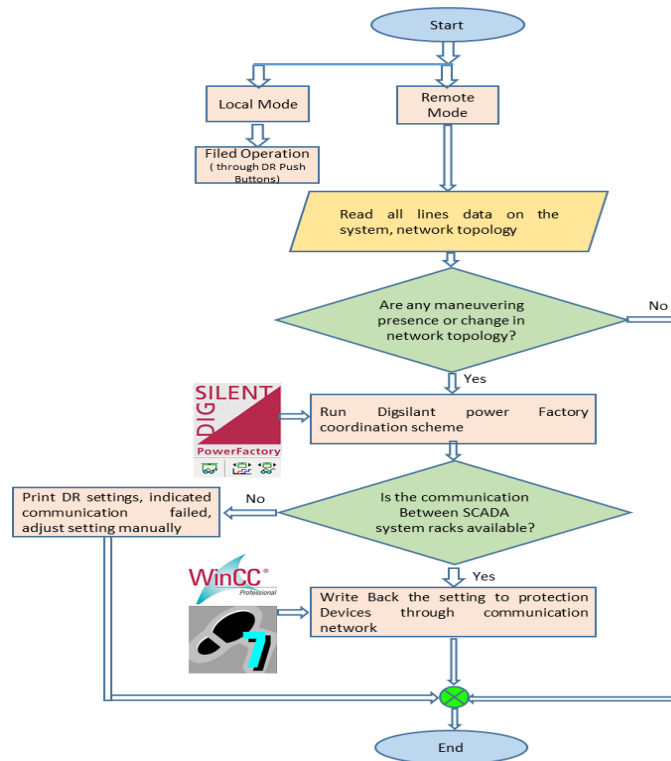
Start

Local Mode

Remote Mode

Filed Operation ( through DR Push Buttons)

Read all lines data on the system, network topology

Are any maneuvering presence or change in network topology?

No

Yes

SILENT DIG PowerFactory

Run Digsilant power Factory coordination scheme

Is the communication Between SCADA system racks available?

No

Print DR settings, indicated communication failed, adjust setting manually

Yes

WinCC® Professional

7

Write Back the setting to protection Devices through communication network

End